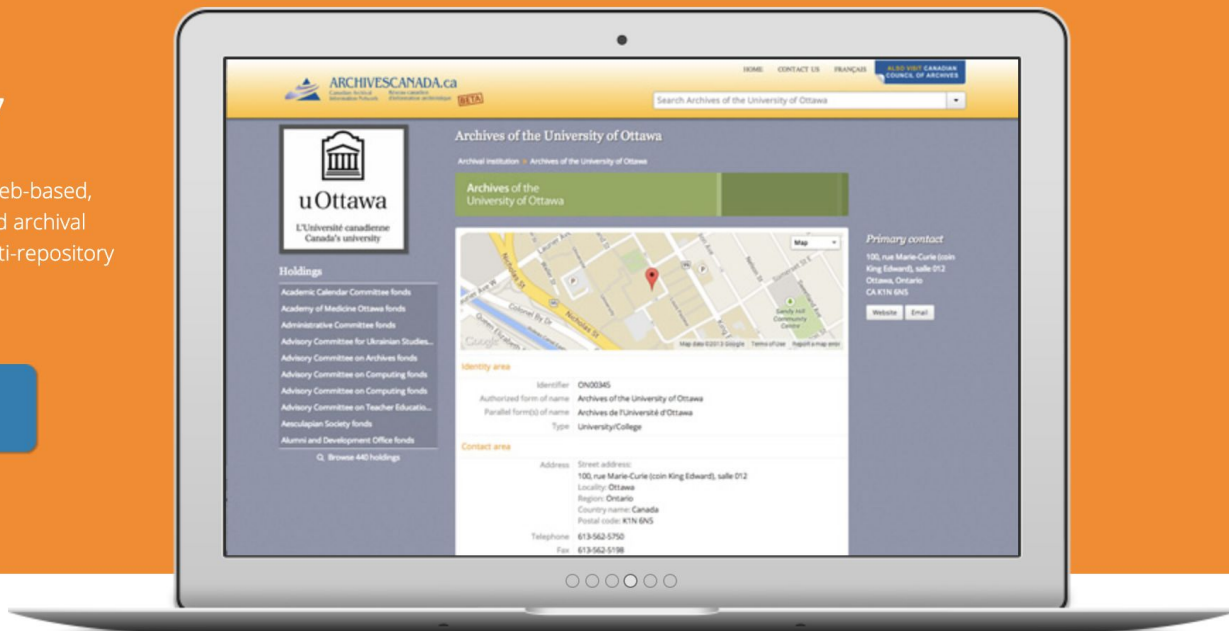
y

eb-based,
d archival
ti-repository

ARCHIVESCANADA.ca
Canadian Archival Information Network   Réseau canadien d'information archivistique
BETA

HOME   CONTACT US   FRANÇAIS   ALSO VISIT CANADIAN COUNCIL OF ARCHIVES

Search Archives of the University of Ottawa

uOttawa
L'Université canadienne
Canada's university

Archives of the University of Ottawa

Archival institution » Archives of the University of Ottawa

Archives of the
University of Ottawa

Holdings
Academic Calendar Committee fonds
Academy of Medicine Ottawa fonds
Administrative Committee fonds
Advisory Committee for Ukrainian Studies...
Advisory Committee on Archives fonds
Advisory Committee on Computing fonds
Advisory Committee on Computing fonds
Advisory Committee on Teacher Educatio...
Aesculapian Society fonds
Alumni and Development Office fonds
Browse 440 holdings

Map
Nicholas St
Colonel By Dr
Sandy Hill Community Centre
Google
Map data ©2013 Google   Terms of Use   Report a map error

Primary contact
100, rue Marie-Curie (coin King Edward), salle 012
Ottawa, Ontario
CA K1N 6N5
Website   Email

Identity area
Identifier   ON00345
Authorized form of name   Archives of the University of Ottawa
Parallel form(s) of name   Archives de l'Université d'Ottawa
Type   University/College

Contact area
Address   Street address:
100, rue Marie-Curie (coin King Edward), salle 012
Locality: Ottawa
Region: Ontario
Country name: Canada
Postal code: K1N 6N5
Telephone   613-562-5750
Fax   613-562-5198